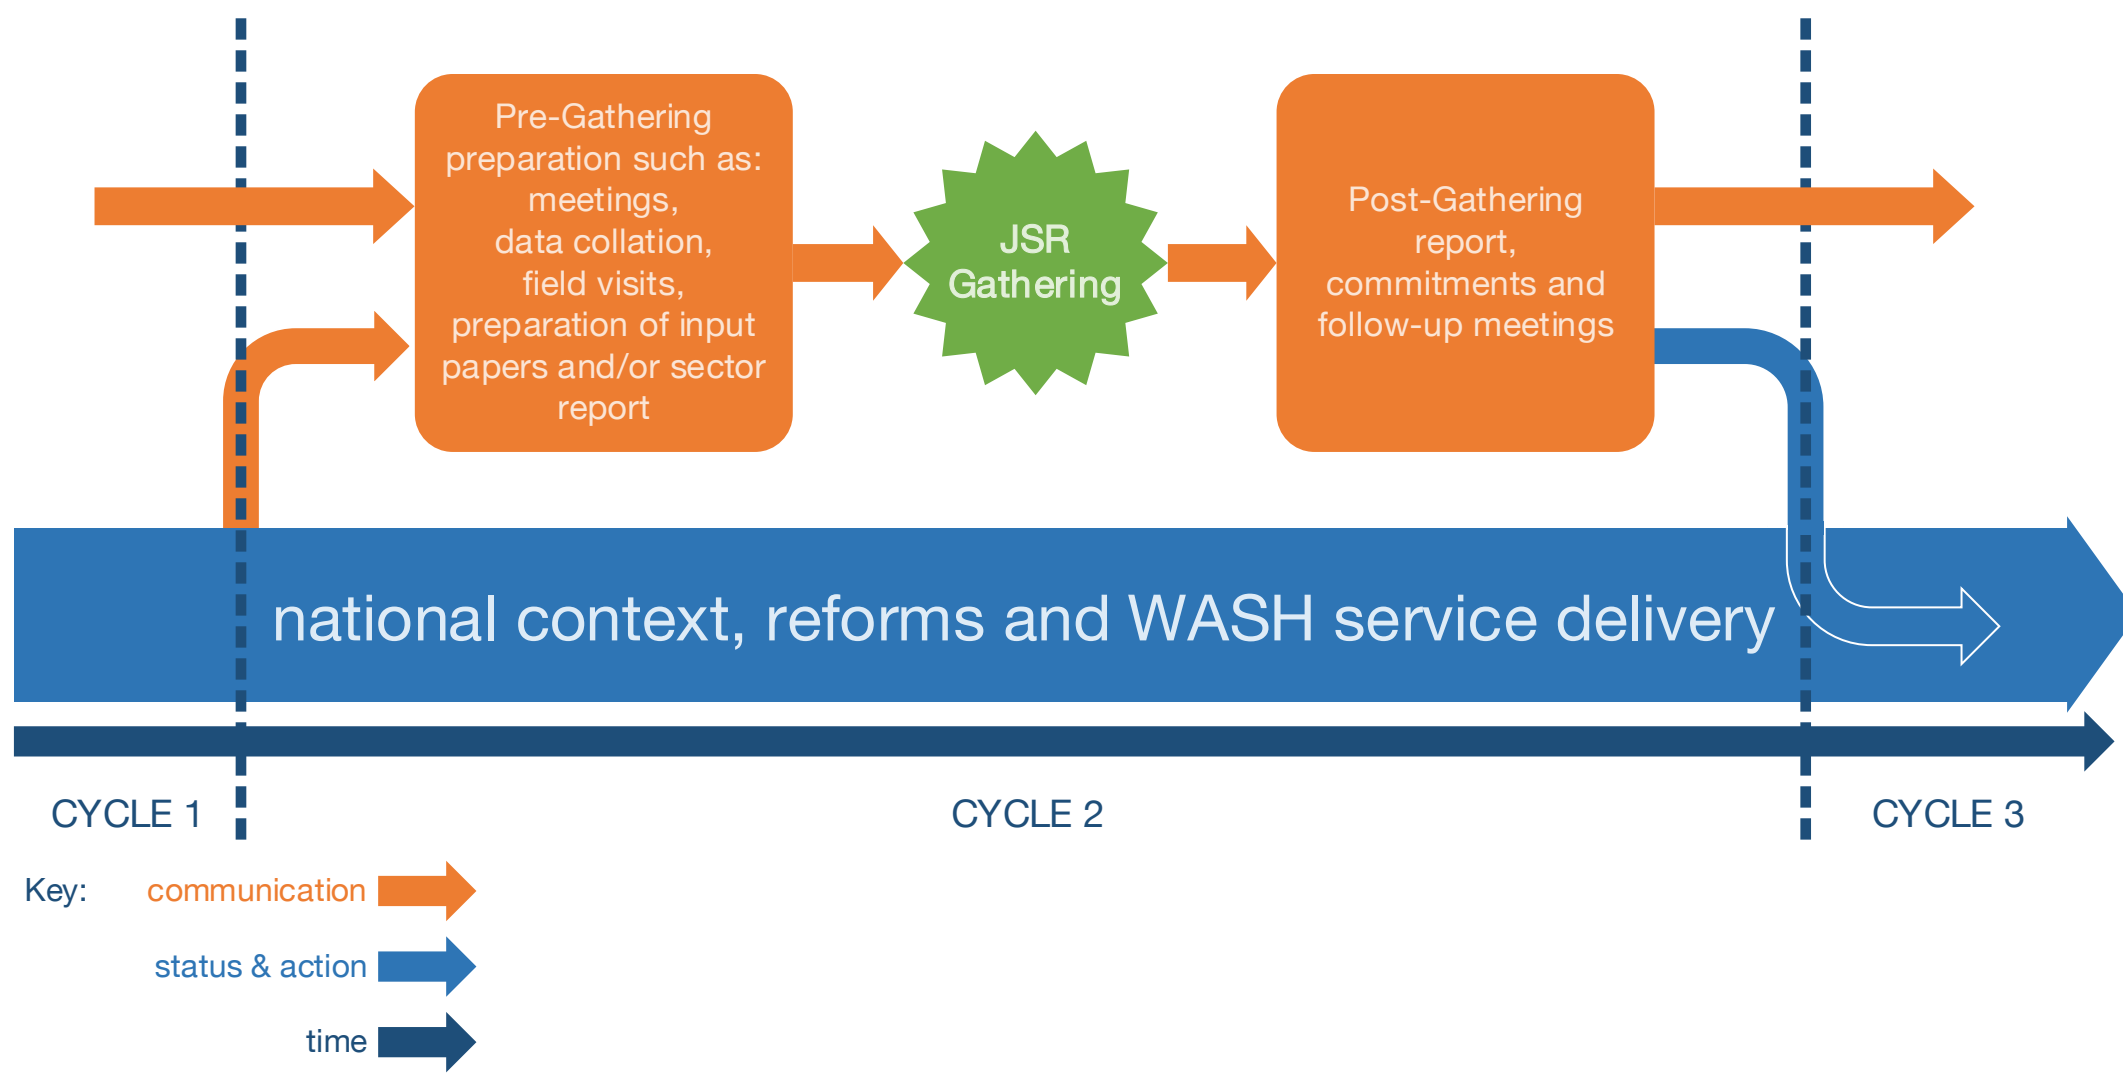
Pre-Gathering preparation such as: meetings, data collation, field visits, preparation of input papers and/or sector report

JSR Gathering

Post-Gathering report, commitments and follow-up meetings

national context, reforms and WASH service delivery

CYCLE 1

CYCLE 2

CYCLE 3

Key: communication

status & action

time